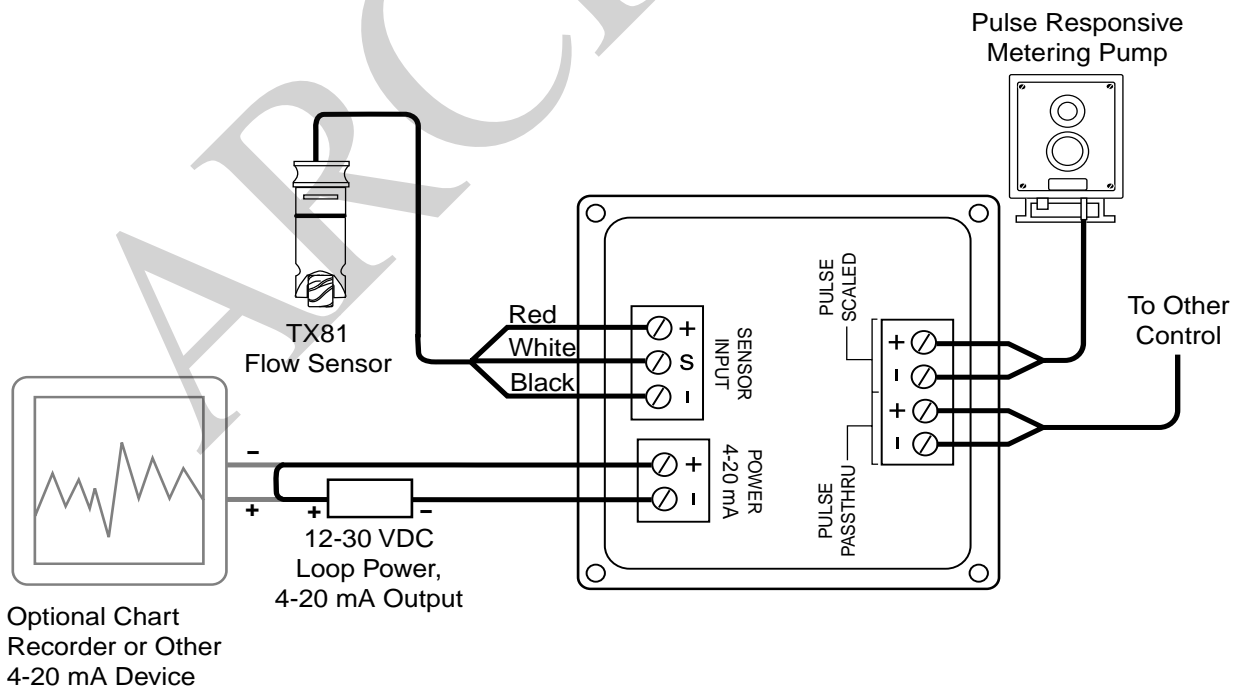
Pulse Responsive Metering Pump

TX81 Flow Sensor

Red

White

Black

+

S

-

SENSOR INPUT

PULSE SCALED

+

-

+

-

To Other Control

-

+

+

-

12-30 VDC Loop Power, 4-20 mA Output

+

-

POWER 4-20 mA

PULSE PASSTHRU

Optional Chart Recorder or Other 4-20 mA Device